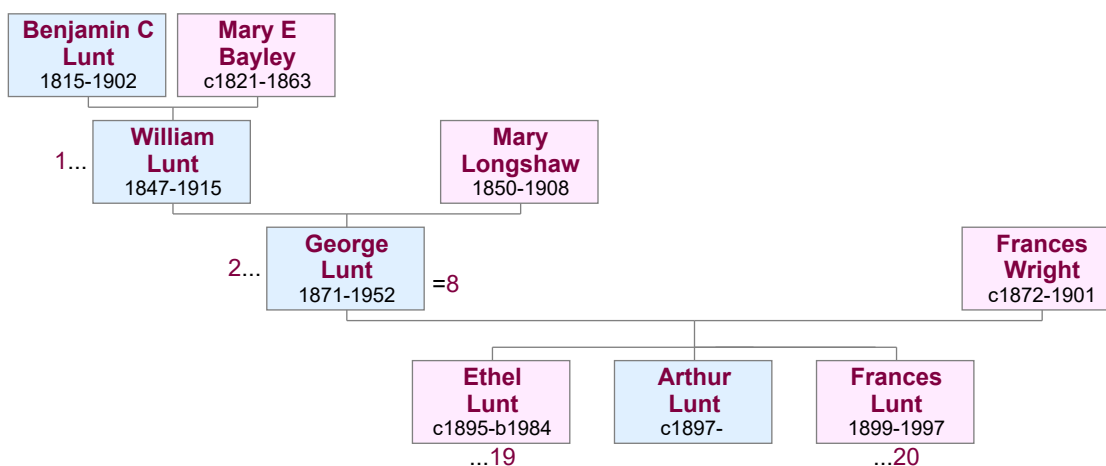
Benjamin C Lunt
1815-1902

Mary E Bayley
c1821-1863

1...
William Lunt
1847-1915

Mary Longshaw
1850-1908

2...
George Lunt
1871-1952
=8

Frances Wright
c1872-1901

Ethel Lunt
c1895-b1984
...19

Arthur Lunt
c1897-

Frances Lunt
1899-1997
...20